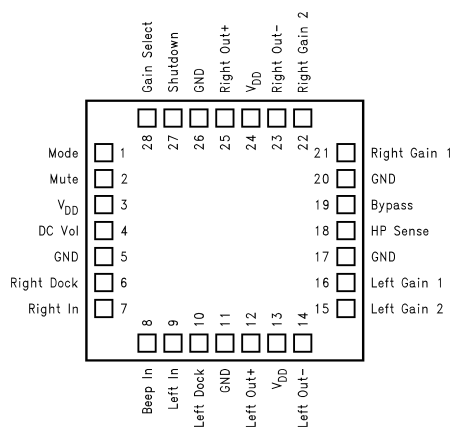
Gain Select
Shutdown
GND
Right Out+
$V_{DD}$
Right Out-
Right Gain 2

28
27
26
25
24
23
22

Mode 1
Mute 2
$V_{DD}$ 3
DC Vol 4
GND 5
Right Dock 6
Right In 7

21 Right Gain 1
20 GND
19 Bypass
18 HP Sense
17 GND
16 Left Gain 1
15 Left Gain 2

8
9
10
11
12
13
14

Beep In
Left In
Left Dock
GND
Left Out+
$V_{DD}$
Left Out-